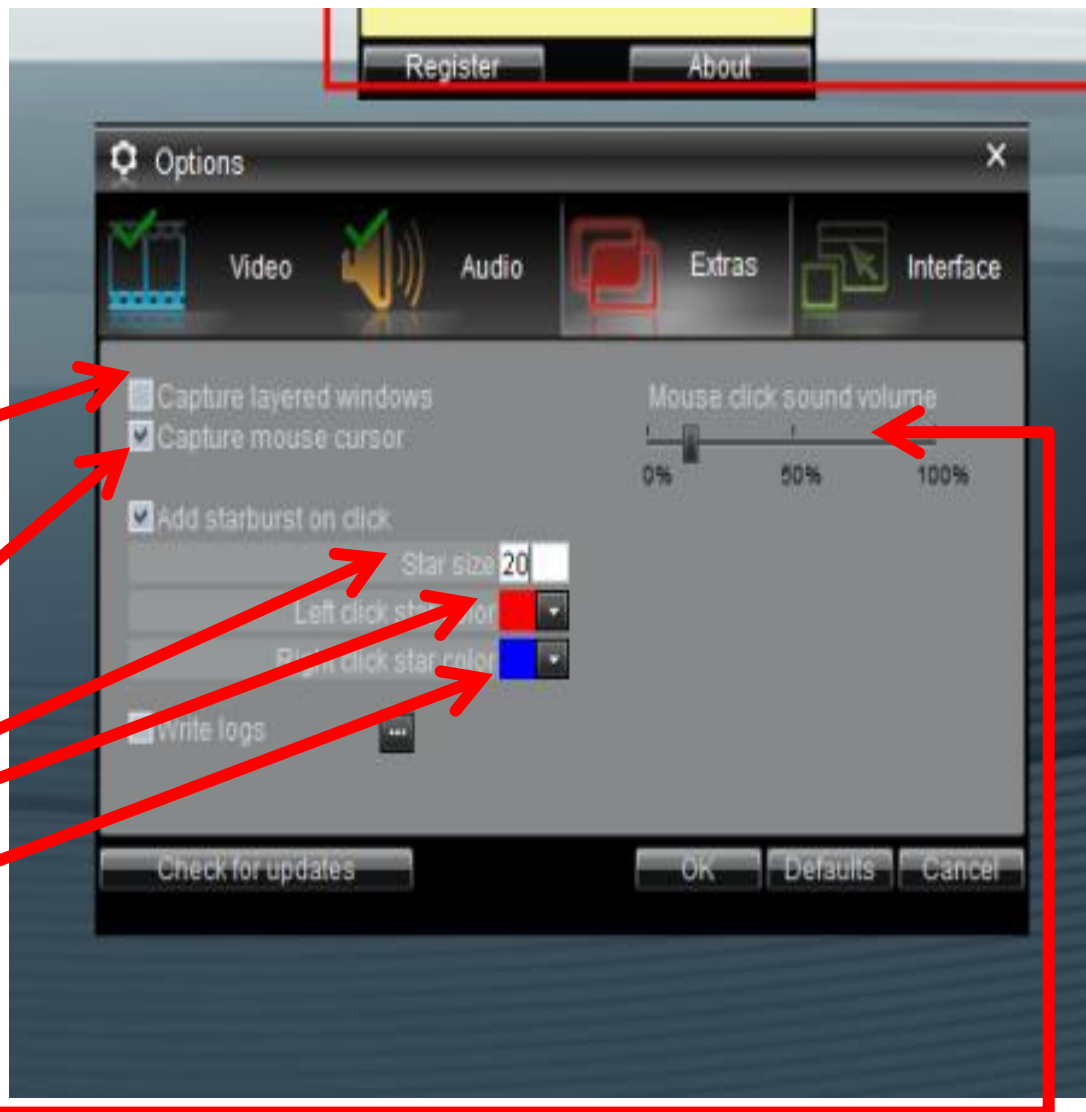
Register
About

Options
×

Video
Audio
Extras
Interface

Capture layered windows
Capture mouse cursor

Add starburst on click
Star size 20
Left click st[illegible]lor
R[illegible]t click star color

Write logs
...

Mouse click sound volume
0%
50%
100%

Check for updates
OK
Defaults
Cancel